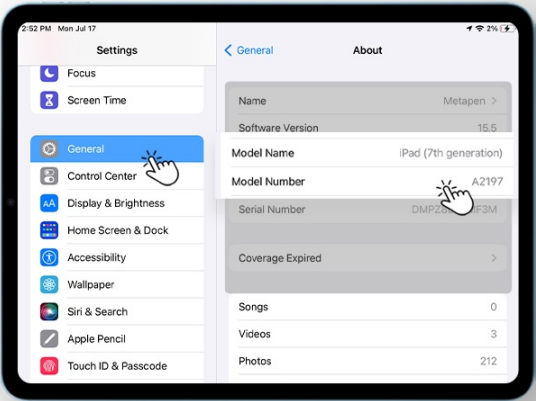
2:52 PM Mon Jul 17

2%

Settings

Focus

Screen Time

General

Control Center

Display & Brightness

Home Screen & Dock

Accessibility

Wallpaper

Siri & Search

Apple Pencil

Touch ID & Passcode

< General

About

Name

Metapen >

Software Version

15.5

Model Name

iPad (7th generation)

Model Number

A2197

Serial Number

DMP2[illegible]F3M

Coverage Expired

>

Songs

0

Videos

3

Photos

212